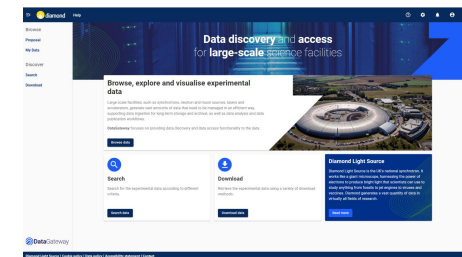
diamond Help

Browse
Proposal
My Data

Discover
Search
Download

Data discovery and access
for large-scale science facilities

Browse, explore and visualise experimental data

Large-scale facilities such as synchrotrons, neutron and muon sources, lasers and accelerators generate vast amounts of data that need to be managed in an efficient way supporting data ingestion for long-term storage and archival, as well as data analysis and data publication workflows.

DataGateway focuses on providing data discovery and data access functionality to the data.

Browse data

Search

Search for the experimental data according to different criteria.

Search data

Download

Retrieve the experimental data using a variety of download methods.

Download data

Diamond Light Source

Diamond Light Source is the UK's national synchrotron. It works like a giant microscope, harnessing the power of electrons to produce bright light that scientists can use to study anything from fossils to jet engines to viruses and vaccines. Diamond generates a vast quantity of data in virtually all fields of research.

Read more

DataGateway

Diamond Light Source | Cookie policy | Data policy | Accessibility statement | Contact